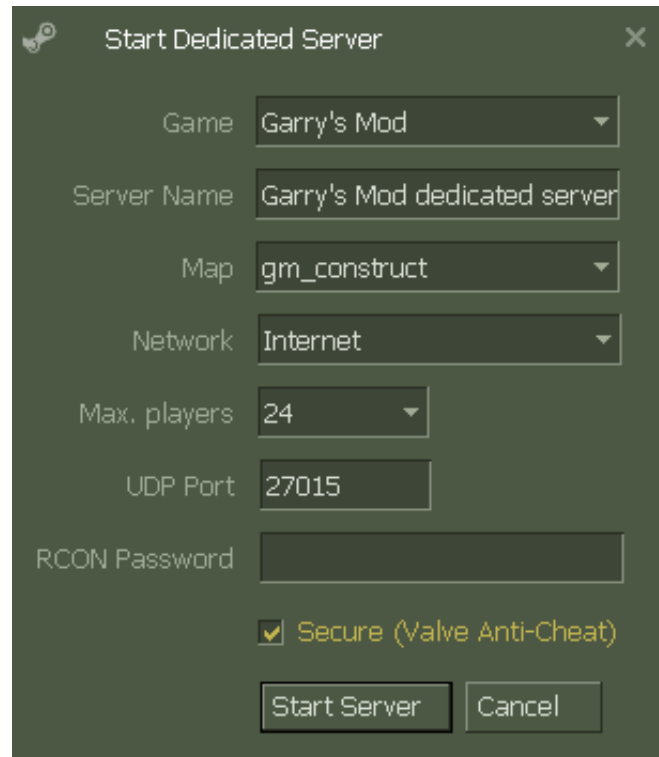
Start Dedicated Server

Game Garry's Mod

Server Name Garry's Mod dedicated server

Map gm_construct

Network Internet

Max. players 24

UDP Port 27015

RCON Password

Secure (Valve Anti-Cheat)

Start Server Cancel